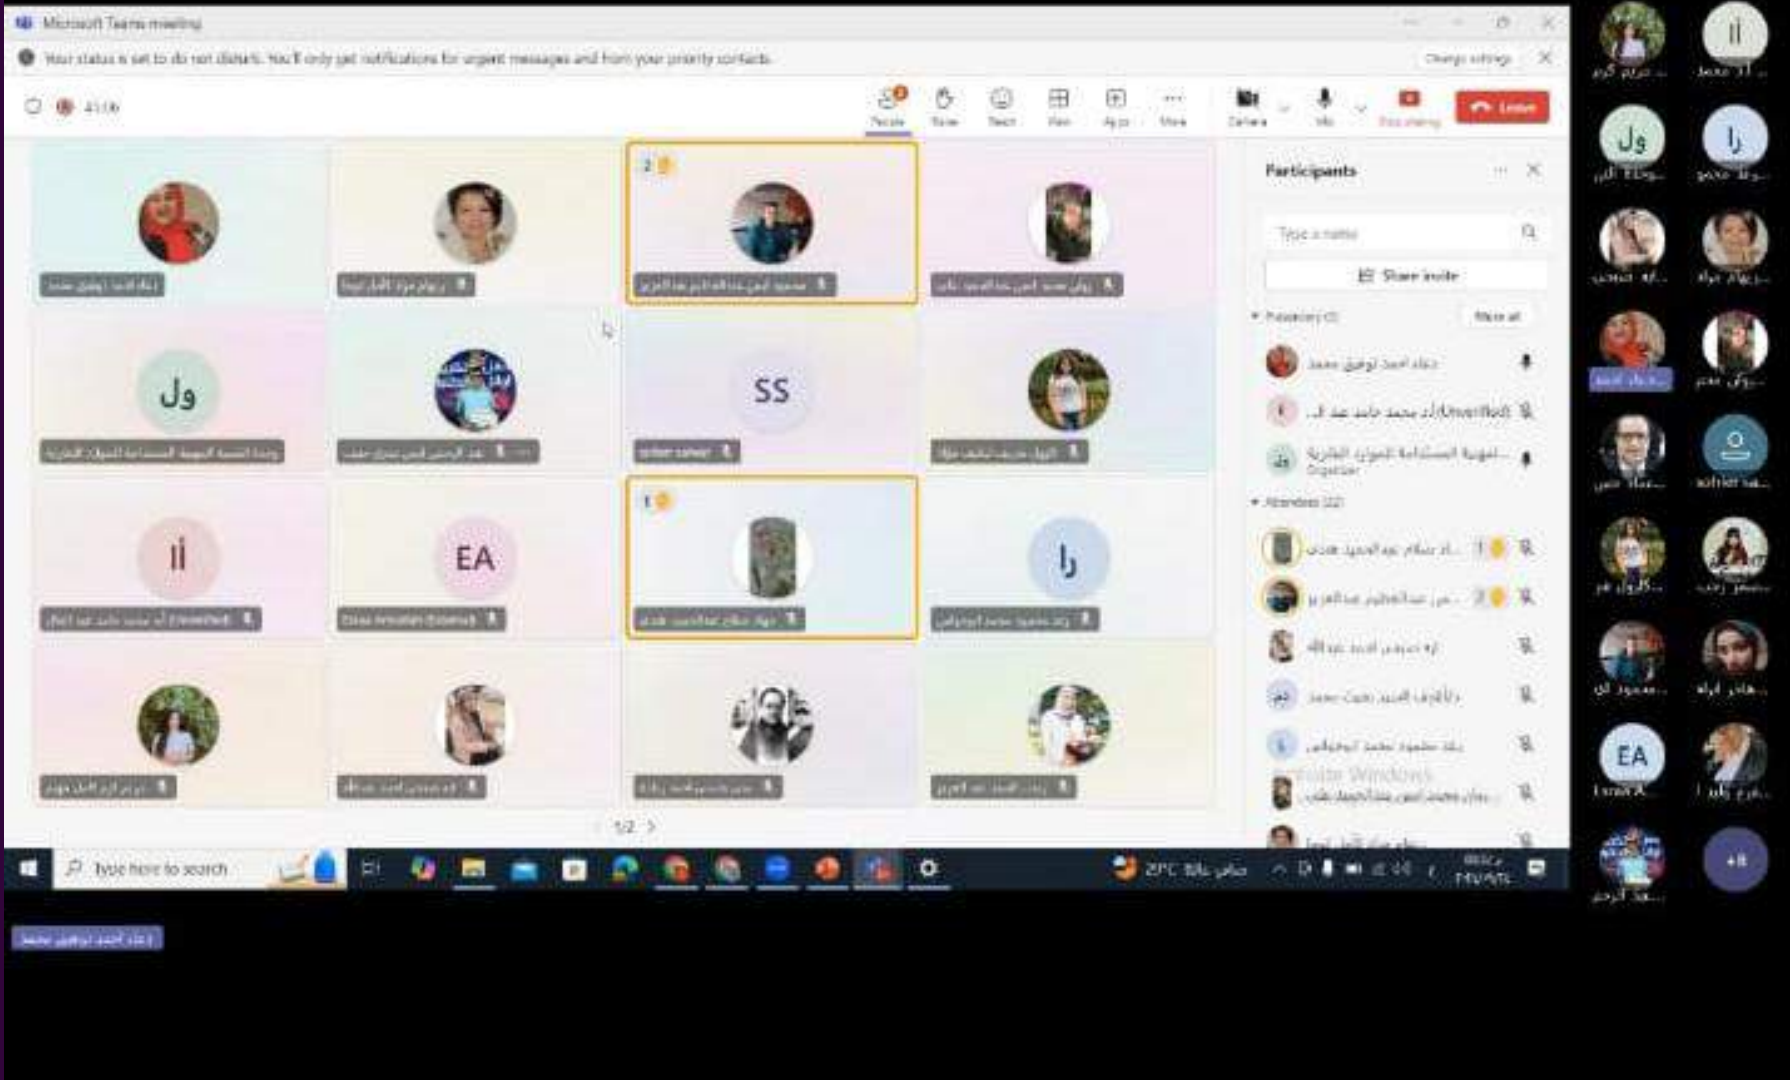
Microsoft Teams meeting

Your status is set to do not disturb. You'll only get notifications for urgent messages and from your priority contacts.

Change settings

41:06

People Raise React View Apps More Camera Mic Stop sharing Leave

Participants

Type a name

Share invite

Presenters (3)

Mute all

Organizer

Attendees (22)

ول

SS

أ.إ

EA

ار

1/2

Type here to search

27°C

EA

+8

Activate Windows